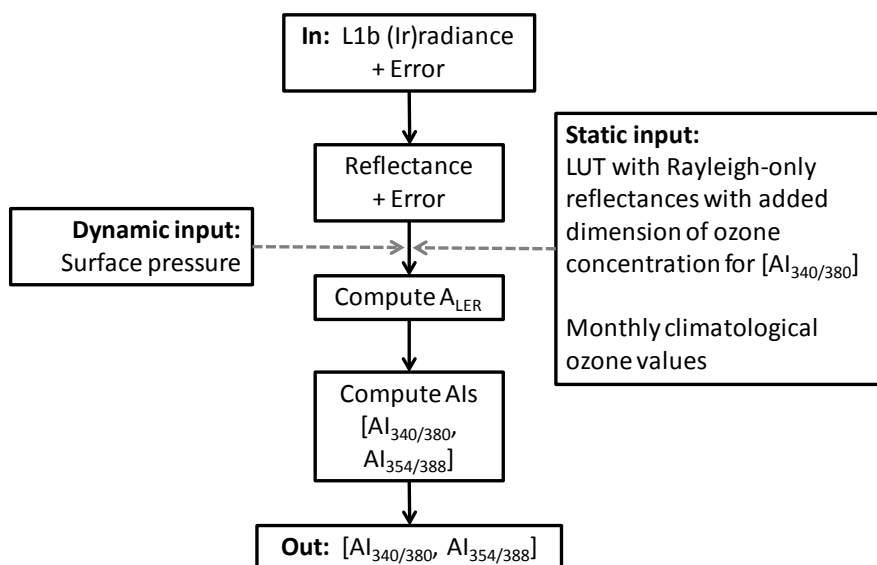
**In:** L1b (Ir)radiance + Error

Reflectance + Error

**Static input:**
LUT with Rayleigh-only reflectances with added dimension of ozone concentration for [$AI_{340/380}$]

Monthly climatological ozone values

**Dynamic input:**
Surface pressure

Compute $A_{LER}$

Compute AIs [$AI_{340/380}$, $AI_{354/388}$]

**Out:** [$AI_{340/380}$, $AI_{354/388}$]